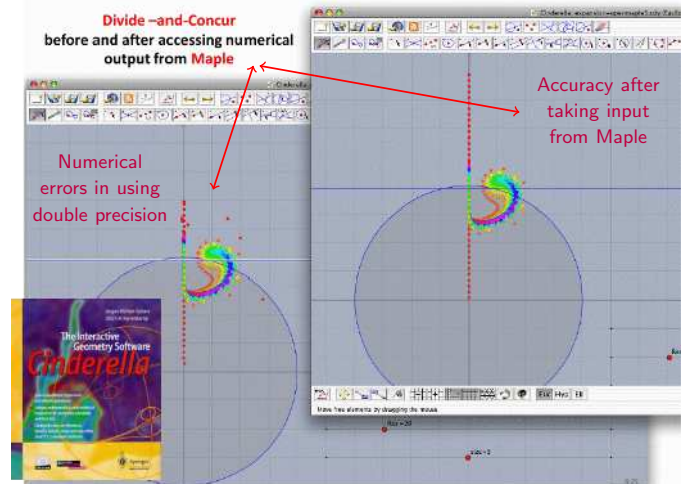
Divide –and-Concur
before and after accessing numerical output from Maple

Numerical errors in using double precision

Accuracy after taking input from Maple

The Interactive Geometry Software
Cinderella

Euc Hyp Ell

Move free elements by dragging the mouse